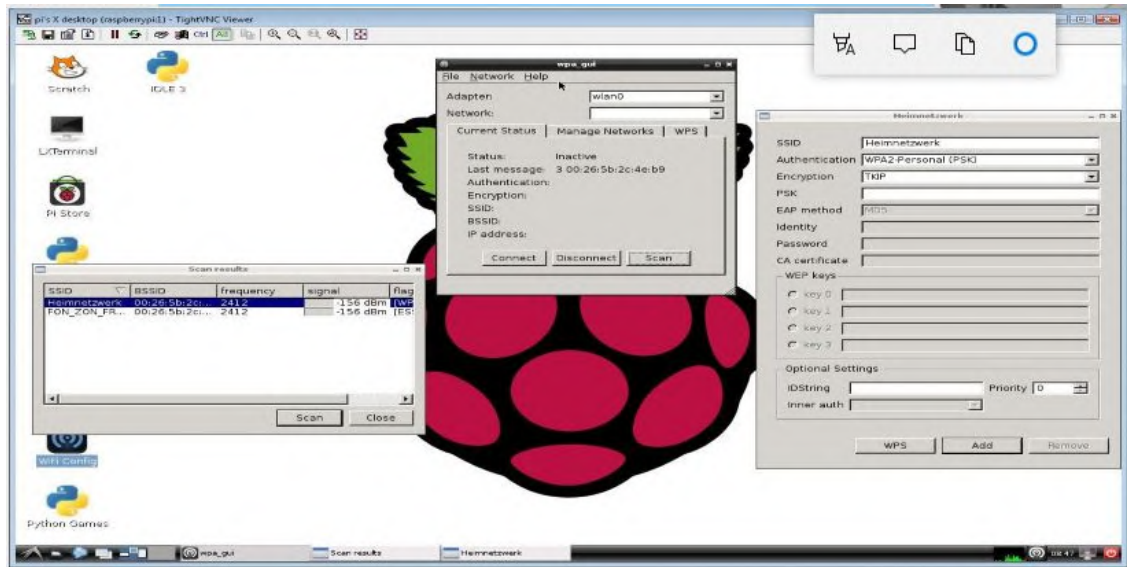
pi's X desktop (raspberrypi1) - TightVNC Viewer

Ctrl Alt

Scratch
IDLE 3
LXTerminal
Pi Store
WiFi Config
Python Games

wpa_gui
File Network Help
Adapter: wlan0
Network:
Current Status | Manage Networks | WPS
Status: Inactive
Last message: 3 00:26:5b:2c:4e:b9
Authentication:
Encryption:
SSID:
BSSID:
IP address:
Connect Disconnect Scan

Scan results
| SSID | BSSID | frequency | signal | flag |
|---|---|---|---|---|
| Heimnetzwerk | 00:26:5b:2c:... | 2412 | -156 dBm | [WP |
| FON_ZON_FR... | 00:26:5b:2c:... | 2412 | -156 dBm | [ES |
Scan Close

Heimnetzwerk
SSID Heimnetzwerk
Authentication WPA2-Personal (PSK)
Encryption TKIP
PSK
EAP method MD5
Identity
Password
CA certificate
WEP keys
key 0
key 1
key 2
key 3
Optional Settings
IDString
Priority 0
Inner auth
WPS Add Remove

wpa_gui Scan results Heimnetzwerk
08:47